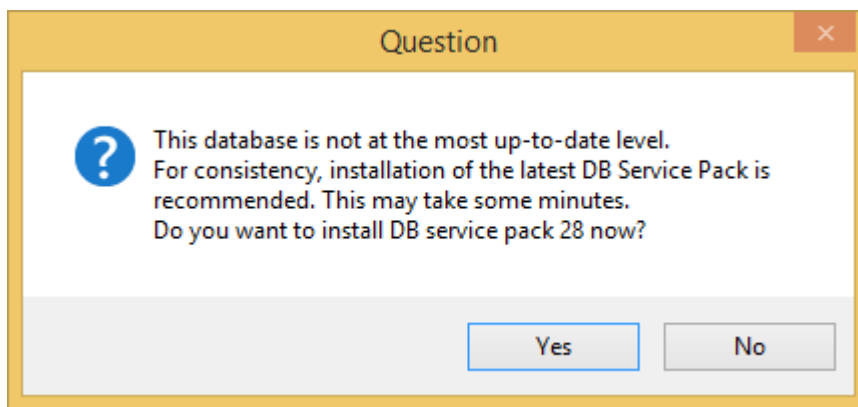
Question

×

?

This database is not at the most up-to-date level.
For consistency, installation of the latest DB Service Pack is recommended. This may take some minutes.
Do you want to install DB service pack 28 now?

Yes

No